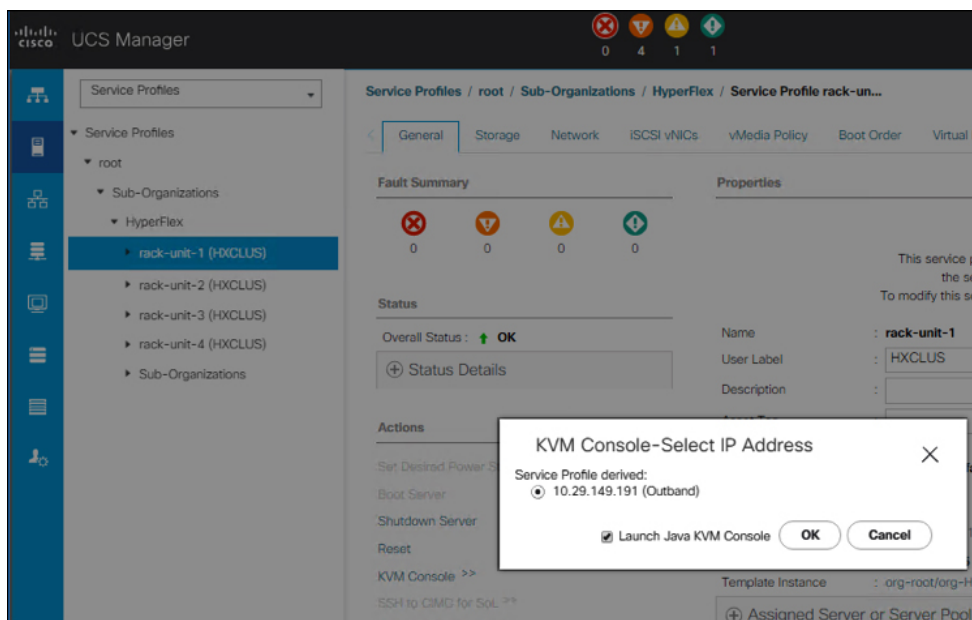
cisco UCS Manager

0 4 1 1

Service Profiles

▾ Service Profiles
▾ root
▾ Sub-Organizations
▾ HyperFlex
▸ rack-unit-1 (HXCLUS)
▸ rack-unit-2 (HXCLUS)
▸ rack-unit-3 (HXCLUS)
▸ rack-unit-4 (HXCLUS)
▸ Sub-Organizations

Service Profiles / root / Sub-Organizations / HyperFlex / Service Profile rack-un...

General Storage Network iSCSI vNICs vMedia Policy Boot Order Virtual

Fault Summary

0 0 0 0

Status

Overall Status : OK

Status Details

Actions

Set Desired Power S
Boot Server
Shutdown Server
Reset
KVM Console >>
SSH to CIMC for SoL >>

Properties

This service
the se
To modify this s

Name : rack-unit-1
User Label : HXCLUS
Description :

Template Instance : org-root/org-H

Assigned Server or Server Pool

KVM Console-Select IP Address

Service Profile derived:
10.29.149.191 (Outband)

Launch Java KVM Console OK Cancel